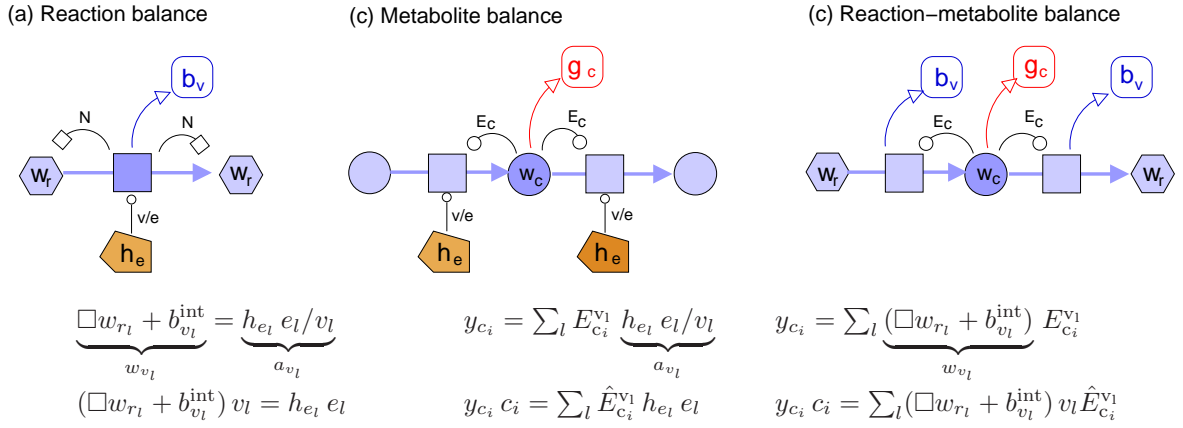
(a) Reaction balance

(c) Metabolite balance

(c) Reaction−metabolite balance

$b_v$
N
N
$w_r$
$w_r$
v/e
$h_e$

$g_c$
$E_c$
$E_c$
$w_c$
v/e
v/e
$h_e$
$h_e$

$b_v$
$g_c$
$b_v$
$E_c$
$E_c$
$w_r$
$w_c$
$w_r$

$\underbrace{\Box w_{r_l} + b^{\text{int}}_{v_l}}_{w_{v_l}} = \underbrace{h_{e_l}\, e_l / v_l}_{a_{v_l}}$

$(\Box w_{r_l} + b^{\text{int}}_{v_l})\, v_l = h_{e_l}\, e_l$

$y_{c_i} = \sum_l E^{v_l}_{c_i}\, \underbrace{h_{e_l}\, e_l / v_l}_{a_{v_l}}$

$y_{c_i}\, c_i = \sum_l \hat{E}^{v_l}_{c_i}\, h_{e_l}\, e_l$

$y_{c_i} = \sum_l \underbrace{(\Box w_{r_l} + b^{\text{int}}_{v_l})}_{w_{v_l}}\, E^{v_l}_{c_i}$

$y_{c_i}\, c_i = \sum_l (\Box w_{r_l} + b^{\text{int}}_{v_l})\, v_l \hat{E}^{v_l}_{c_i}$